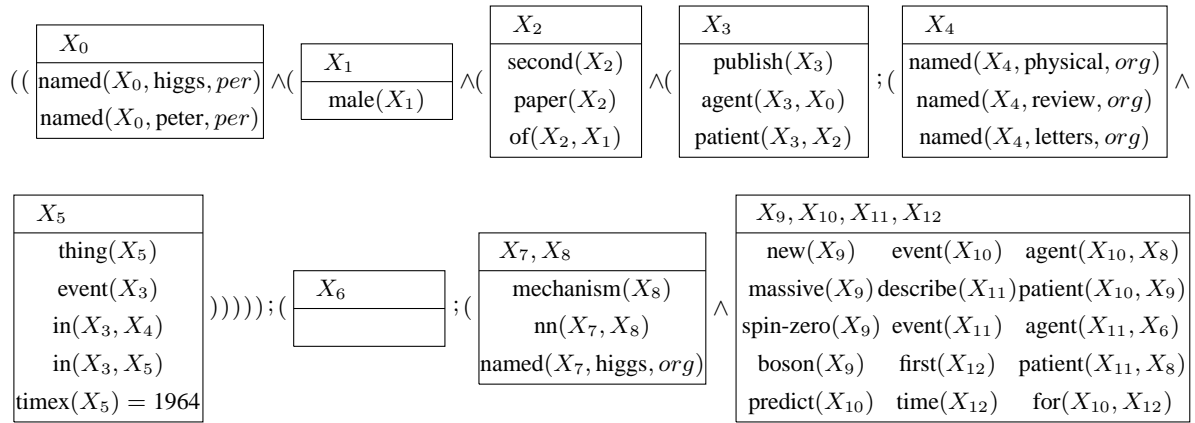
(( $X_0$ | named($X_0$, higgs, $per$) named($X_0$, peter, $per$) $\wedge$( $X_1$ | male($X_1$) $\wedge$( $X_2$ | second($X_2$) paper($X_2$) of($X_2, X_1$) $\wedge$( $X_3$ | publish($X_3$) agent($X_3, X_0$) patient($X_3, X_2$) ;( $X_4$ | named($X_4$, physical, $org$) named($X_4$, review, $org$) named($X_4$, letters, $org$) $\wedge$

$X_5$ | thing($X_5$) event($X_3$) in($X_3, X_4$) in($X_3, X_5$) timex($X_5$) = 1964 ))))); ( $X_6$ | ;( $X_7, X_8$ | mechanism($X_8$) nn($X_7, X_8$) named($X_7$, higgs, $org$) $\wedge$ $X_9, X_{10}, X_{11}, X_{12}$ | new($X_9$) event($X_{10}$) agent($X_{10}, X_8$) massive($X_9$) describe($X_{11}$) patient($X_{10}, X_9$) spin-zero($X_9$) event($X_{11}$) agent($X_{11}, X_6$) boson($X_9$) first($X_{12}$) patient($X_{11}, X_8$) predict($X_{10}$) time($X_{12}$) for($X_{10}, X_{12}$)